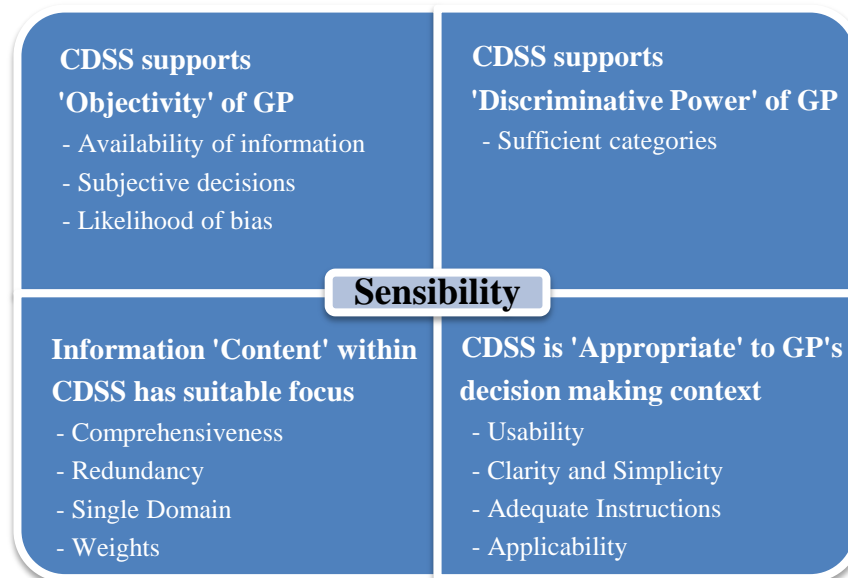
CDSS supports 'Objectivity' of GP
- Availability of information
- Subjective decisions
- Likelihood of bias

CDSS supports 'Discriminative Power' of GP
- Sufficient categories

Sensibility

Information 'Content' within CDSS has suitable focus
- Comprehensiveness
- Redundancy
- Single Domain
- Weights

CDSS is 'Appropriate' to GP's decision making context
- Usability
- Clarity and Simplicity
- Adequate Instructions
- Applicability